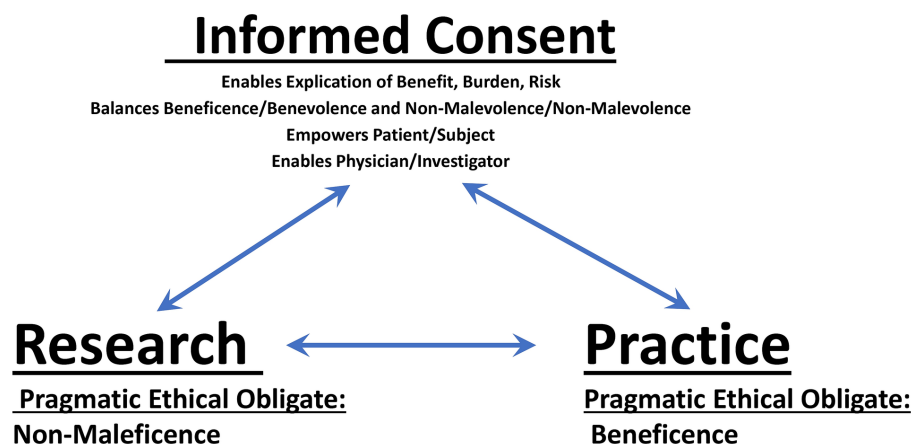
Informed Consent

Enables Explication of Benefit, Burden, Risk
Balances Beneficence/Benevolence and Non-Malevolence/Non-Malevolence
Empowers Patient/Subject
Enables Physician/Investigator

Research

Pragmatic Ethical Obligate:
Non-Maleficence

Practice

Pragmatic Ethical Obligate:
Beneficence